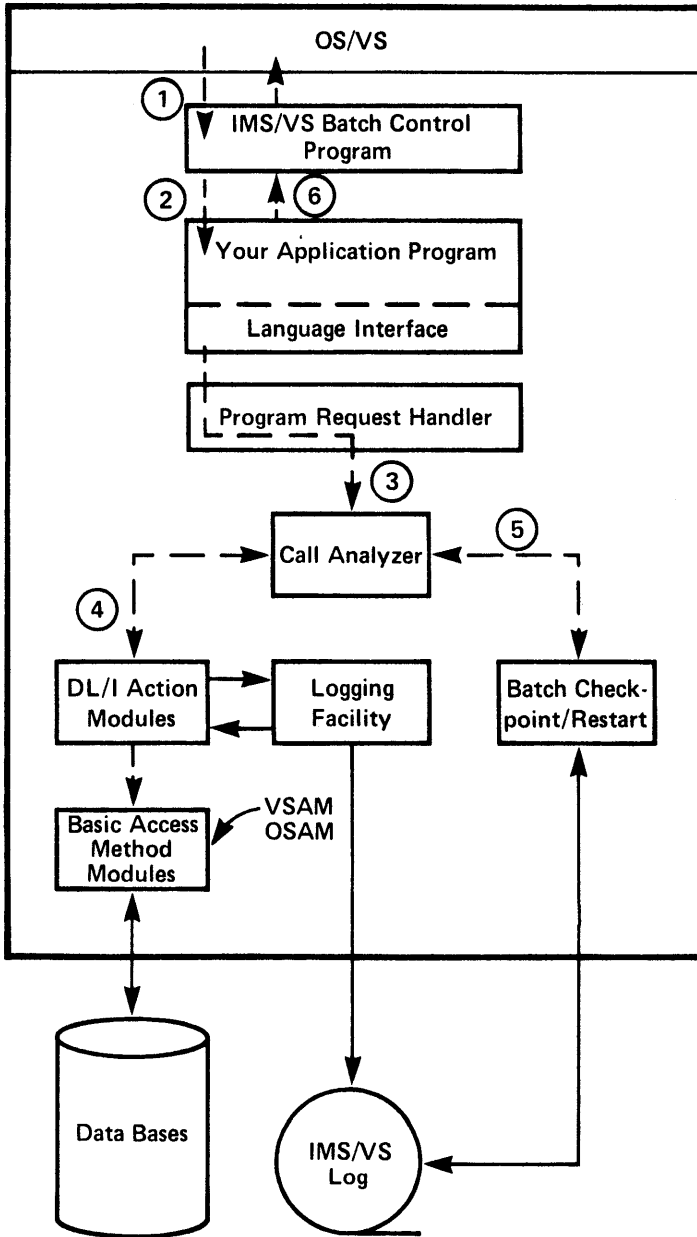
OS/VS

1

IMS/VS Batch Control Program

2

6

Your Application Program

Language Interface

Program Request Handler

3

Call Analyzer

5

4

DL/I Action Modules

Logging Facility

Batch Checkpoint/Restart

VSAM
OSAM

Basic Access Method Modules

Data Bases

IMS/VS Log